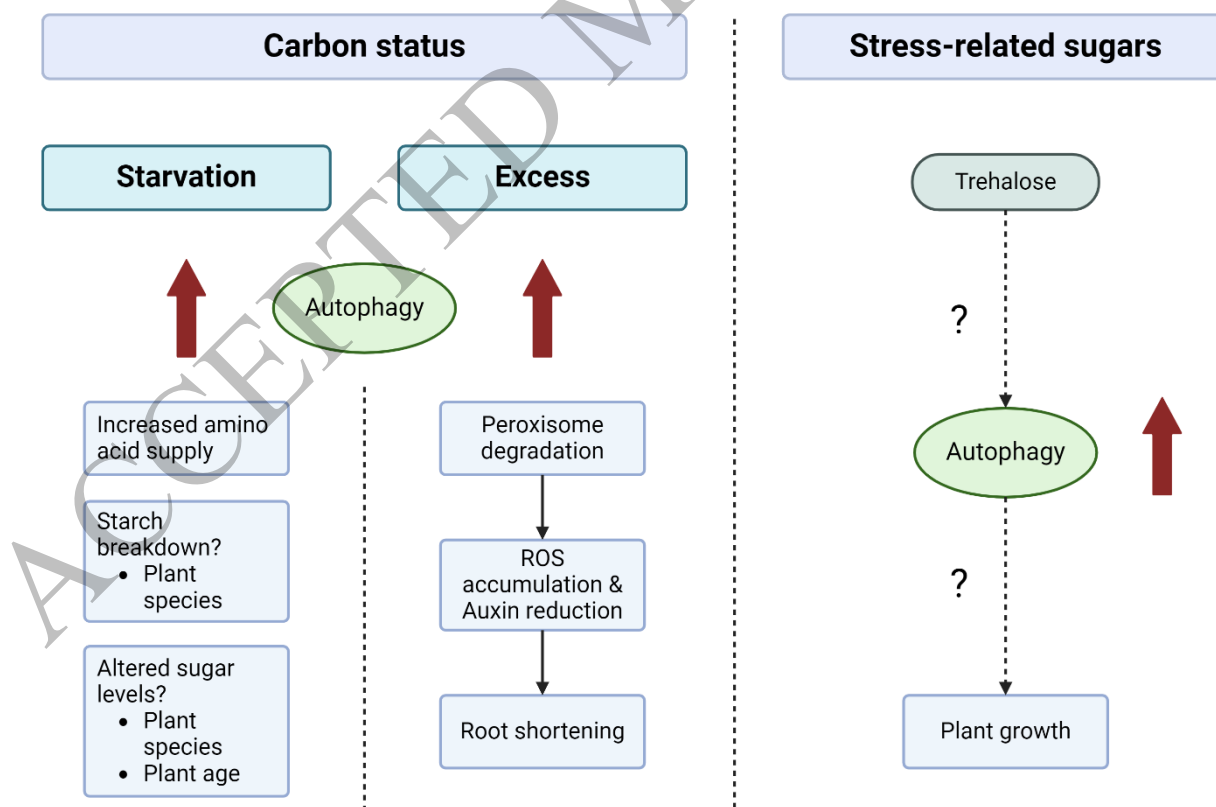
ACCEPTED M

Carbon status

Stress-related sugars

Starvation

Excess

Autophagy

Increased amino acid supply

Starch breakdown?
- Plant species

Altered sugar levels?
- Plant species
- Plant age

Peroxisome degradation

ROS accumulation & Auxin reduction

Root shortening

Trehalose

?

Autophagy

?

Plant growth